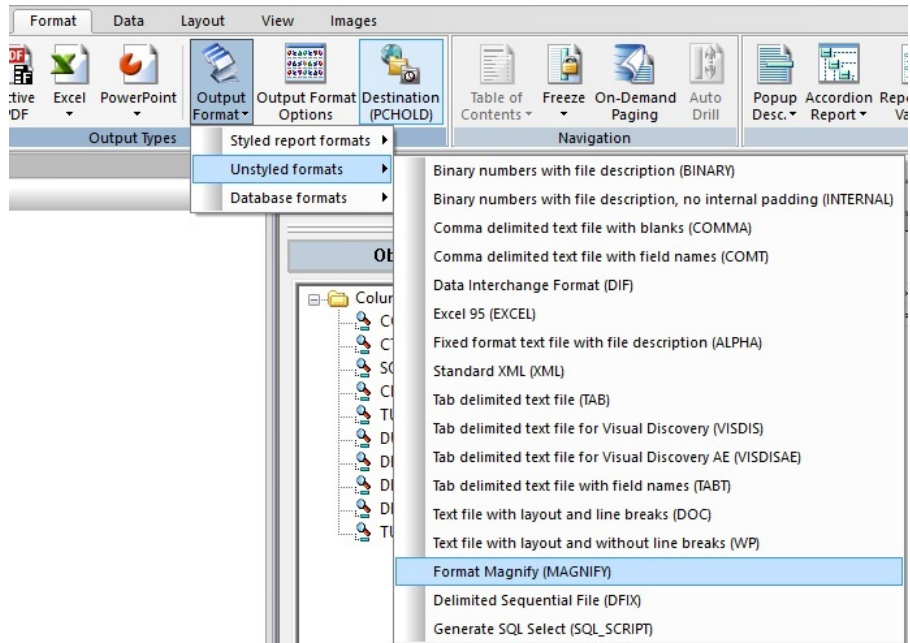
Format Data Layout View Images

:tive PDF Excel PowerPoint Output Format Output Format Options Destination (PCHOLD) Table of Contents Freeze On-Demand Paging Auto Drill Popup Desc. Accordion Report Rep Va

Output Types Navigation

Styled report formats
Unstyled formats
Database formats

Binary numbers with file description (BINARY)
Binary numbers with file description, no internal padding (INTERNAL)
Comma delimited text file with blanks (COMMA)
Comma delimited text file with field names (COMT)
Data Interchange Format (DIF)
Excel 95 (EXCEL)
Fixed format text file with file description (ALPHA)
Standard XML (XML)
Tab delimited text file (TAB)
Tab delimited text file for Visual Discovery (VISDIS)
Tab delimited text file for Visual Discovery AE (VISDISAE)
Tab delimited text file with field names (TABT)
Text file with layout and line breaks (DOC)
Text file with layout and without line breaks (WP)
Format Magnify (MAGNIFY)
Delimited Sequential File (DFIX)
Generate SQL Select (SQL_SCRIPT)

Ob
Colur
C
C
S
C
T
D
D
D
D
T